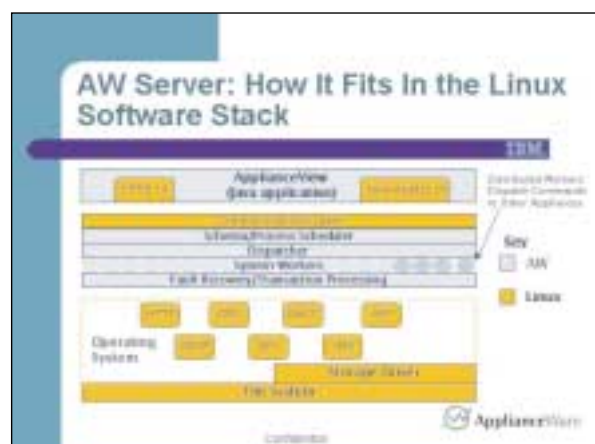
AW Server: How It Fits In the Linux Software Stack

IBM

ApplianceView
(Java application)

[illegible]

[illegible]

Distributed Workers
Dispatch Commands
to Other Appliances

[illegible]

Schema/Process Scheduler

Dispatcher

System Workers

Fault Recovery/Transaction Processing

Key

AW

Linux

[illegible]

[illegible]

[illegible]

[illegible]

Operating System

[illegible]

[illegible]

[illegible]

Storage Driver

File System

ApplianceWare

Confidential